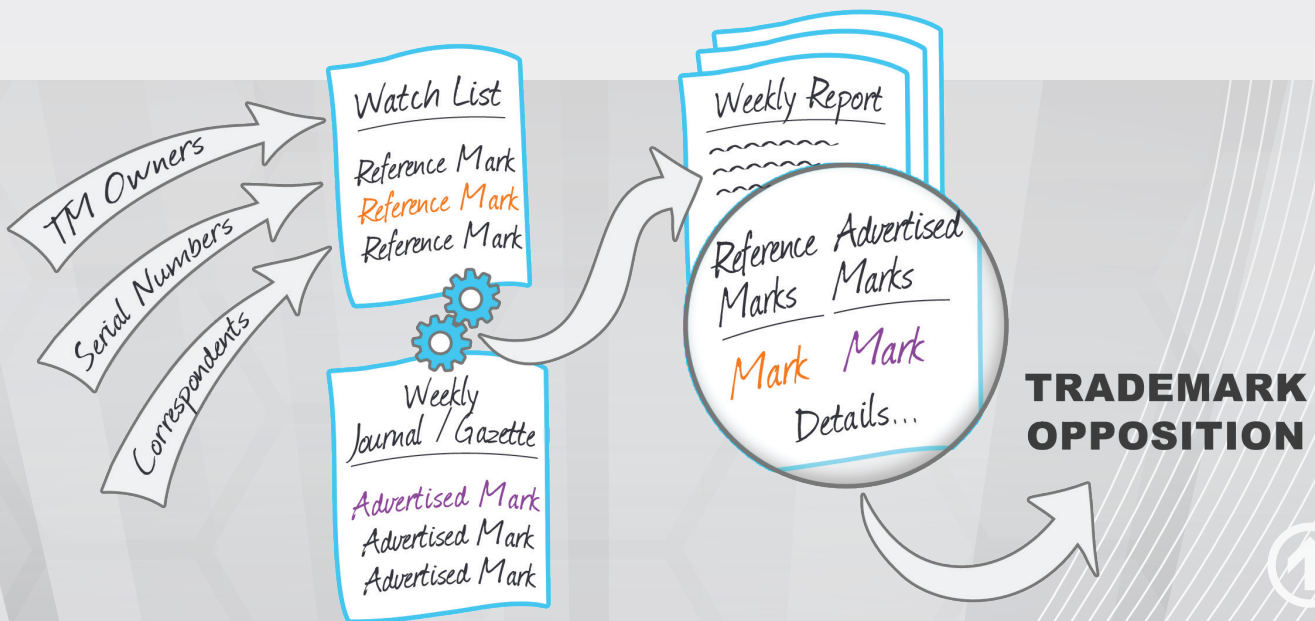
TM Owners

Serial Numbers

Correspondents

Watch List

Reference Mark
Reference Mark
Reference Mark

Weekly Journal / Gazette

Advertised Mark
Advertised Mark
Advertised Mark

Weekly Report

Reference Marks | Advertised Marks

Mark | Mark

Details...

TRADEMARK OPPOSITION